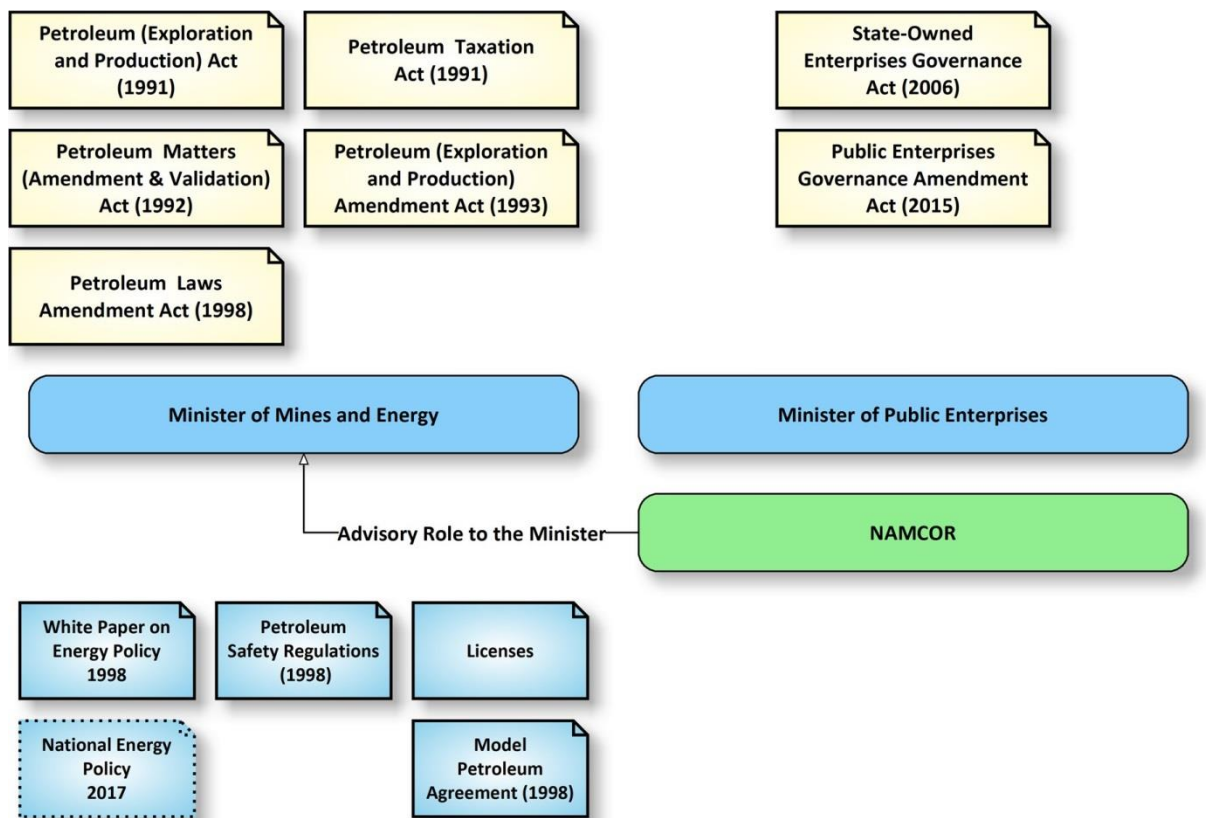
Petroleum (Exploration and Production) Act (1991)

Petroleum Taxation Act (1991)

State-Owned Enterprises Governance Act (2006)

Petroleum Matters (Amendment & Validation) Act (1992)

Petroleum (Exploration and Production) Amendment Act (1993)

Public Enterprises Governance Amendment Act (2015)

Petroleum Laws Amendment Act (1998)

Minister of Mines and Energy

Minister of Public Enterprises

Advisory Role to the Minister

NAMCOR

White Paper on Energy Policy 1998

Petroleum Safety Regulations (1998)

Licenses

National Energy Policy 2017

Model Petroleum Agreement (1998)